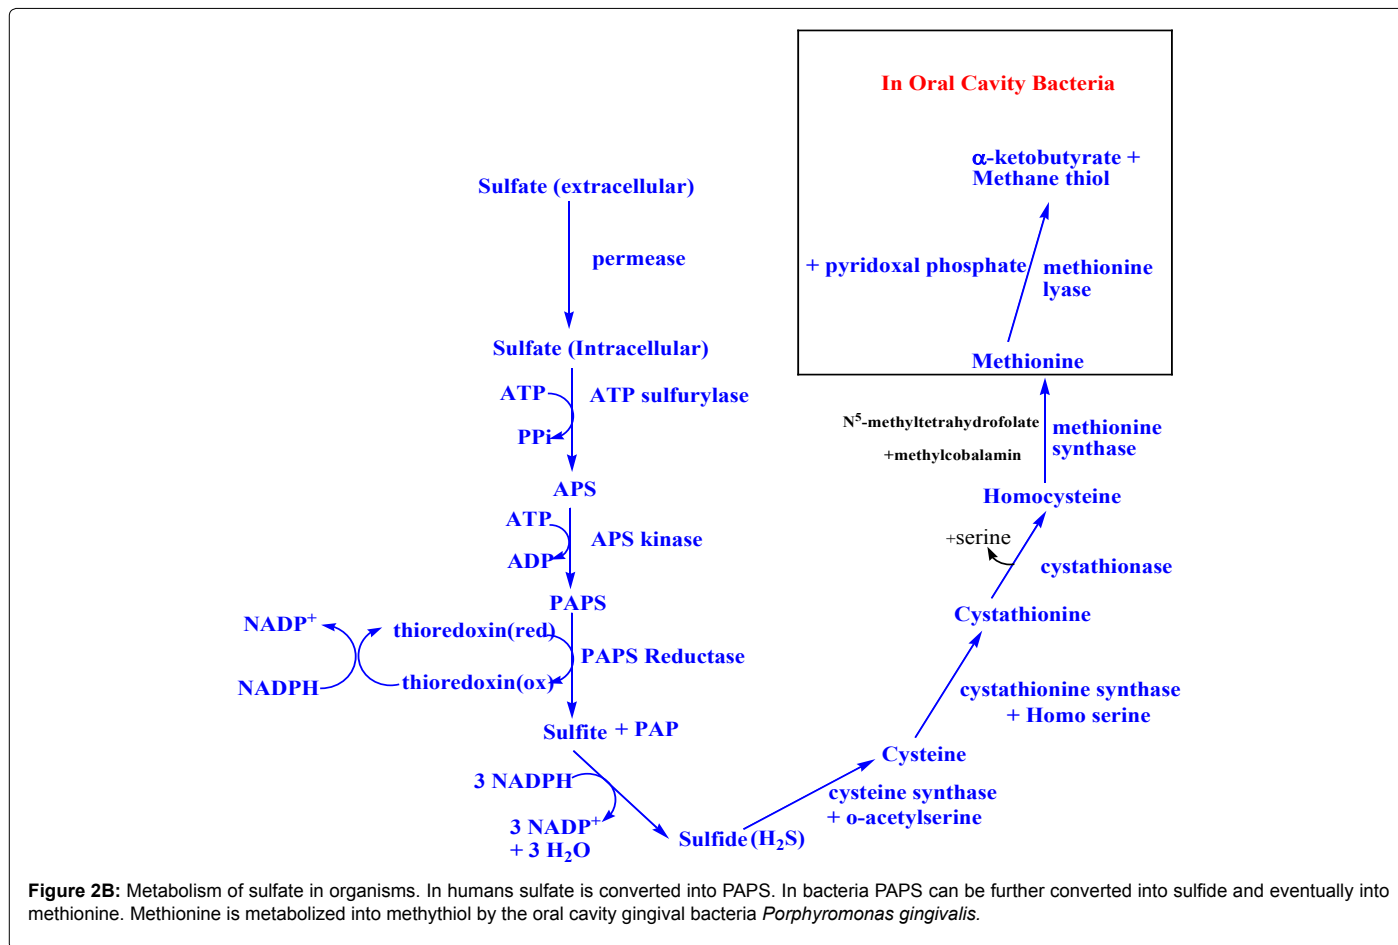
In Oral Cavity Bacteria

$\alpha$-ketobutyrate + Methane thiol

+ pyridoxal phosphate

methionine lyase

Methionine

Sulfate (extracellular)

permease

Sulfate (Intracellular)

ATP

ATP sulfurylase

PPi

APS

ATP

APS kinase

ADP

PAPS

NADP$^+$

thioredoxin(red)

PAPS Reductase

NADPH

thioredoxin(ox)

Sulfite + PAP

3 NADPH

3 NADP$^+$ + 3 $H_2O$

Sulfide ($H_2S$)

$N^5$-methyltetrahydrofolate

+methylcobalamin

methionine synthase

Homocysteine

+serine

cystathionase

Cystathionine

cystathionine synthase + Homo serine

Cysteine

cysteine synthase + o-acetylserine

**Figure 2B:** Metabolism of sulfate in organisms. In humans sulfate is converted into PAPS. In bacteria PAPS can be further converted into sulfide and eventually into methionine. Methionine is metabolized into methythiol by the oral cavity gingival bacteria *Porphyromonas gingivalis.*